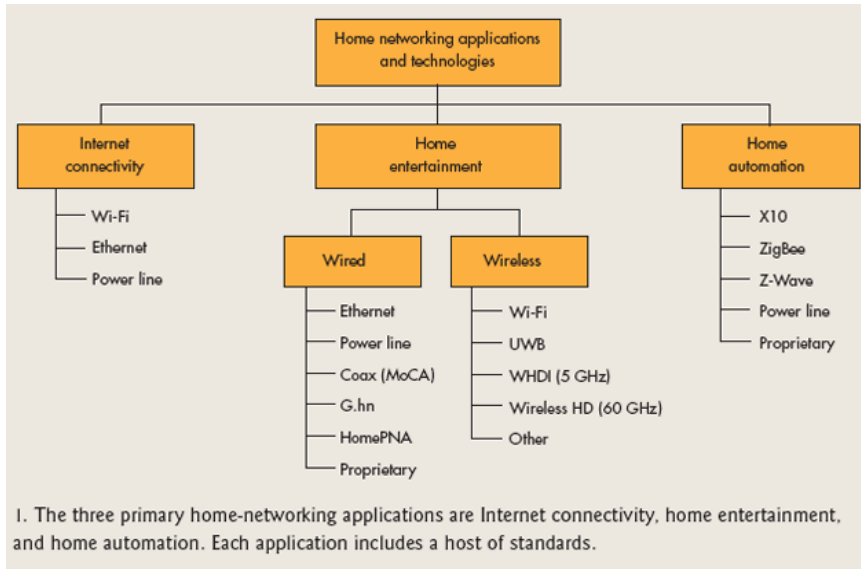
Home networking applications and technologies

Internet connectivity

Wi-Fi

Ethernet

Power line

Home entertainment

Wired

Ethernet

Power line

Coax (MoCA)

G.hn

HomePNA

Proprietary

Wireless

Wi-Fi

UWB

WHDI (5 GHz)

Wireless HD (60 GHz)

Other

Home automation

X10

ZigBee

Z-Wave

Power line

Proprietary

1. The three primary home-networking applications are Internet connectivity, home entertainment, and home automation. Each application includes a host of standards.